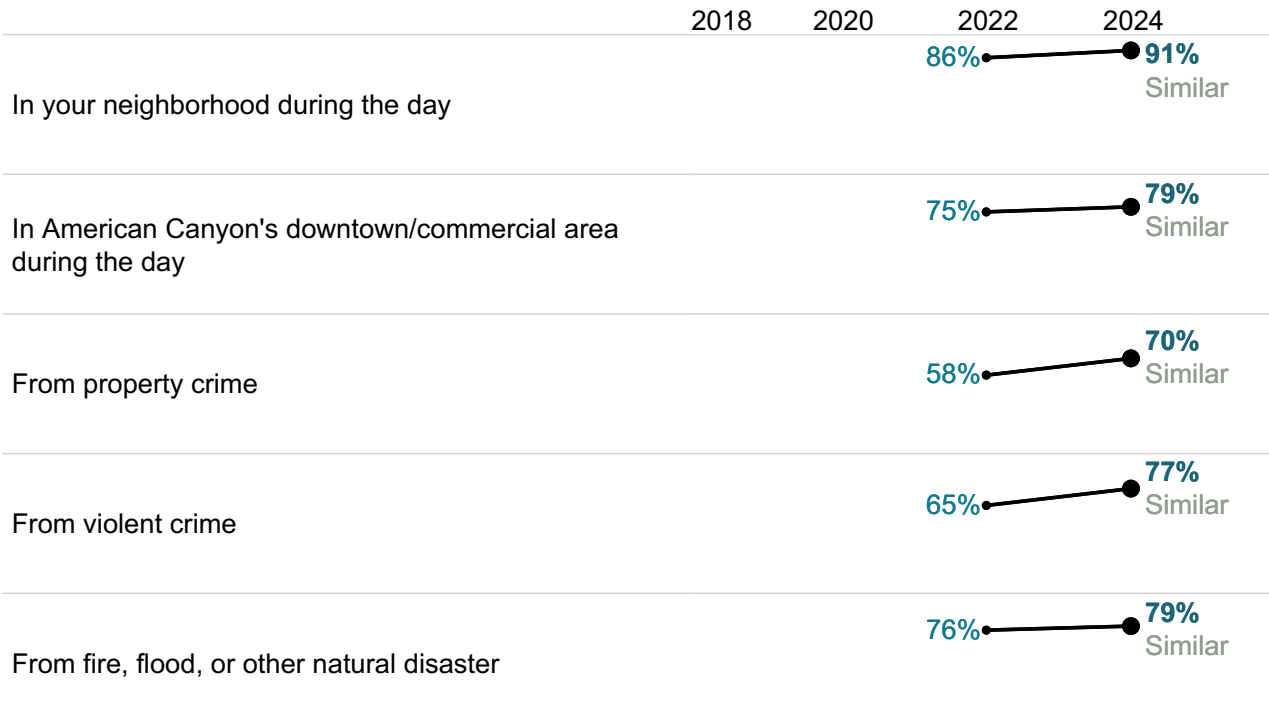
2018 2020 2022 2024

In your neighborhood during the day
86% 91% Similar

In American Canyon's downtown/commercial area during the day
75% 79% Similar

From property crime
58% 70% Similar

From violent crime
65% 77% Similar

From fire, flood, or other natural disaster
76% 79% Similar